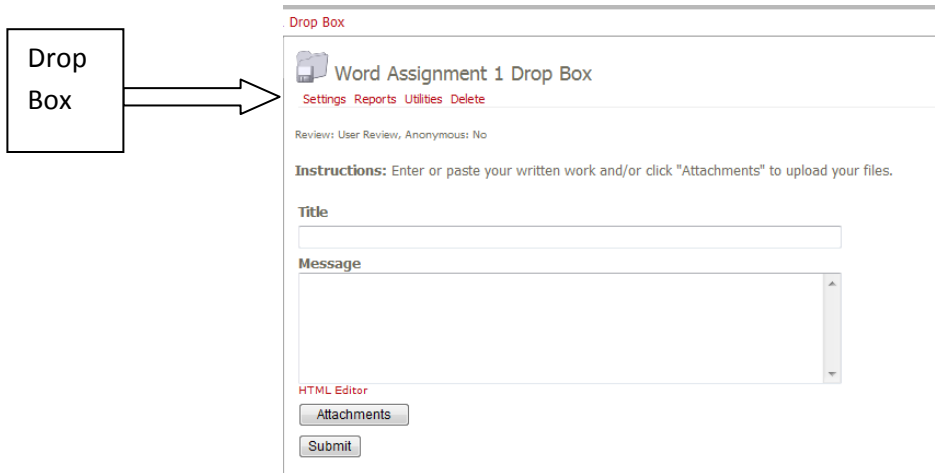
Drop Box

Drop Box

Word Assignment 1 Drop Box

Settings Reports Utilities Delete

Review: User Review, Anonymous: No

Instructions: Enter or paste your written work and/or click "Attachments" to upload your files.

Title

Message

HTML Editor

Attachments

Submit